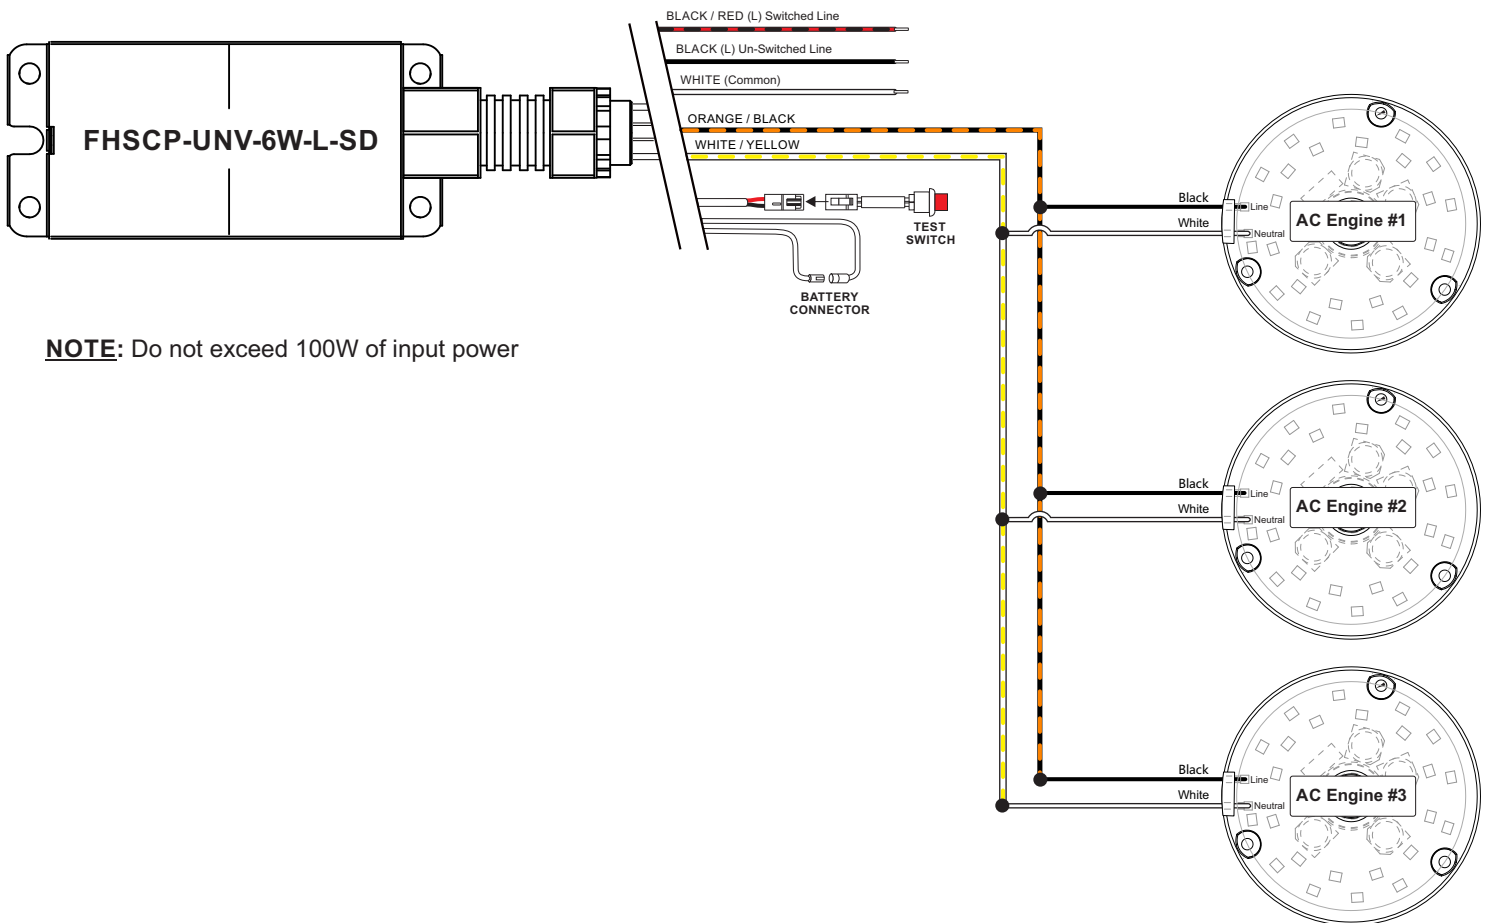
FHSCP-UNV-6W-L-SD

BLACK / RED (L) Switched Line
BLACK (L) Un-Switched Line
WHITE (Common)
ORANGE / BLACK
WHITE / YELLOW

TEST SWITCH

BATTERY CONNECTOR

**NOTE:** Do not exceed 100W of input power

Black
White
Line
Neutral
AC Engine #1

Black
White
Line
Neutral
AC Engine #2

Black
White
Line
Neutral
AC Engine #3